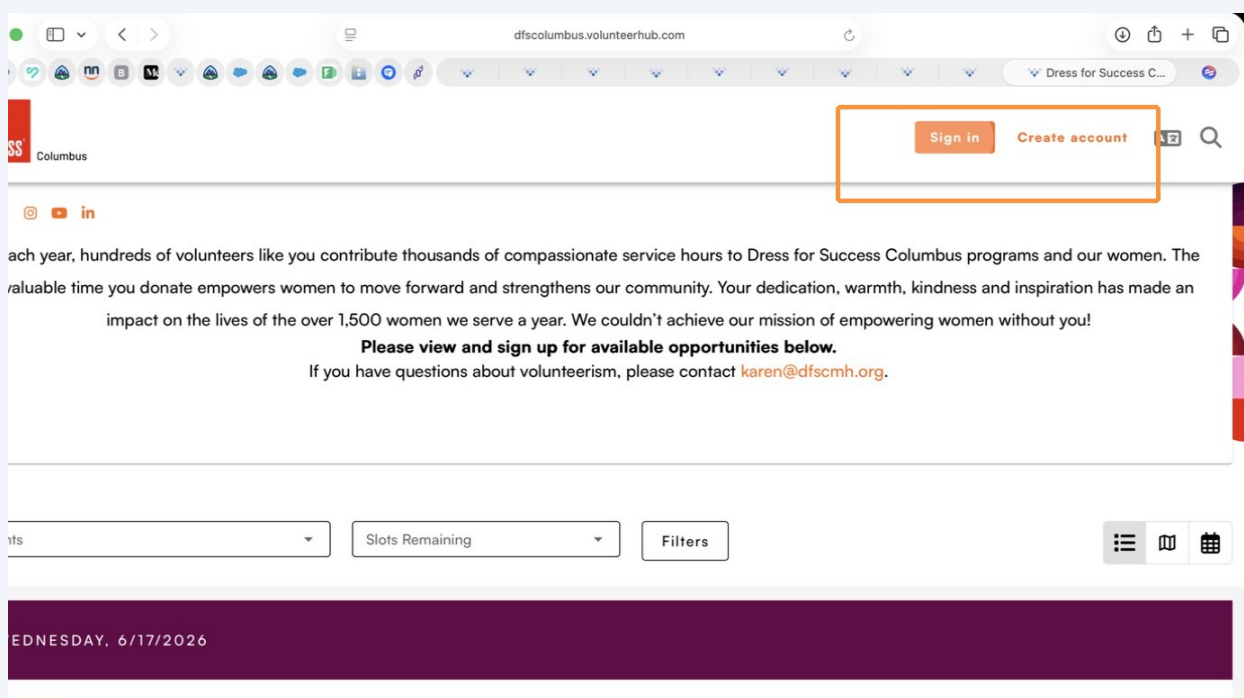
dfscolumbus.volunteerhub.com

Dress for Success C...

SS Columbus

Sign in Create account

ach year, hundreds of volunteers like you contribute thousands of compassionate service hours to Dress for Success Columbus programs and our women. The aluable time you donate empowers women to move forward and strengthens our community. Your dedication, warmth, kindness and inspiration has made an impact on the lives of the over 1,500 women we serve a year. We couldn't achieve our mission of empowering women without you!

**Please view and sign up for available opportunities below.**

If you have questions about volunteerism, please contact karen@dfscmh.org.

nts

Slots Remaining

Filters

EDNESDAY, 6/17/2026